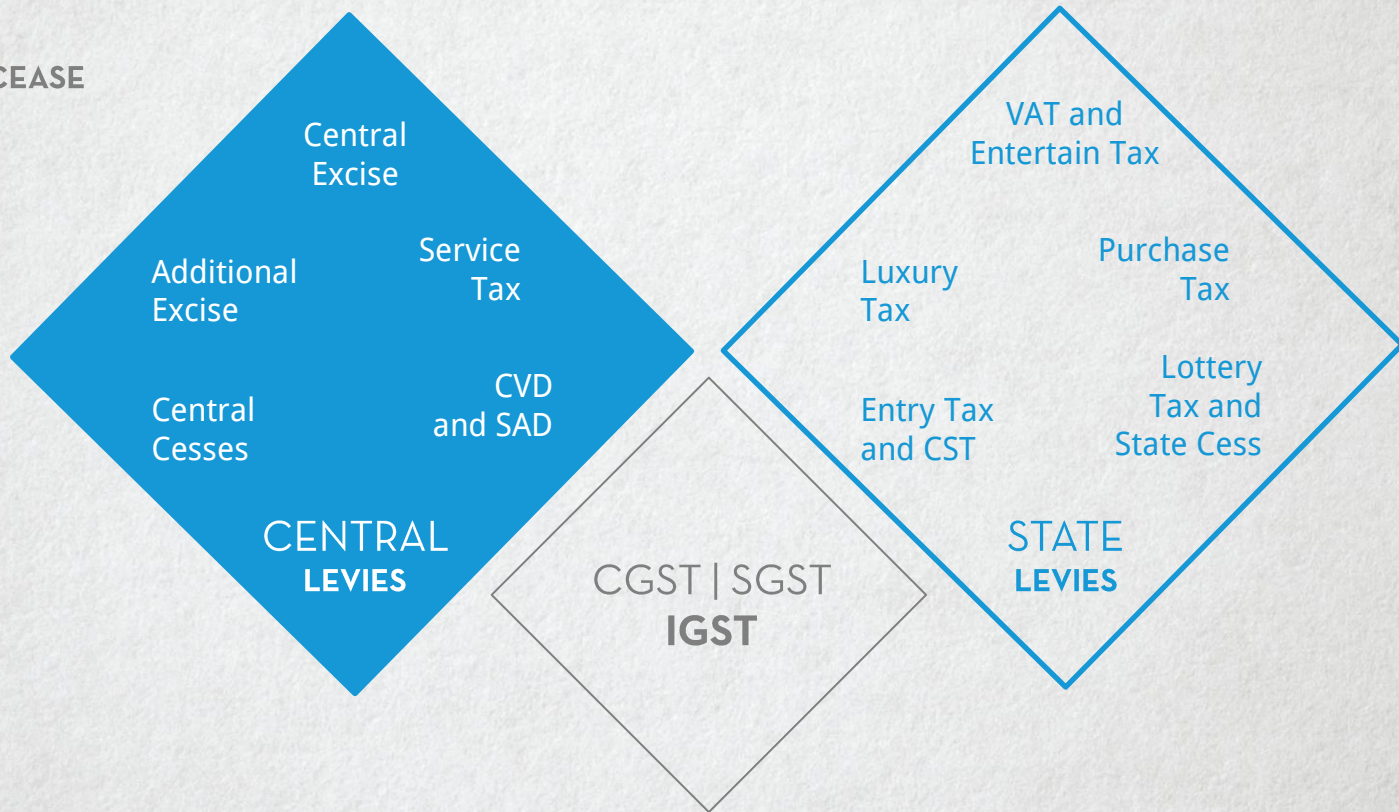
CEASE

Central Excise

Additional Excise

Service Tax

Central Cesses

CVD and SAD

CENTRAL
LEVIES

CGST | SGST
IGST

VAT and Entertain Tax

Luxury Tax

Purchase Tax

Entry Tax and CST

Lottery Tax and State Cess

STATE
LEVIES